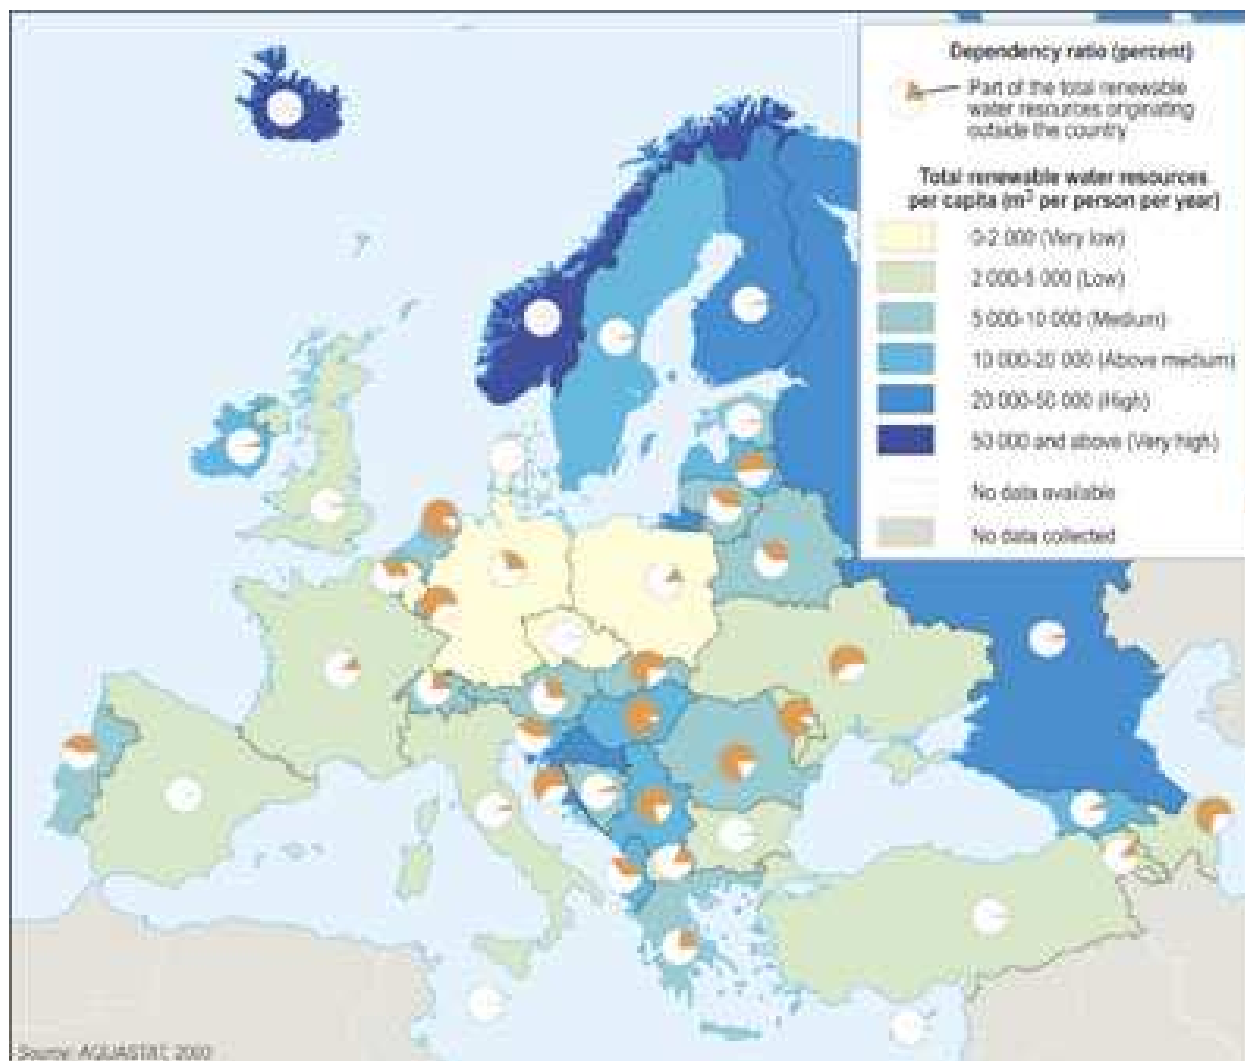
Dependency ratio (percent)

Part of the total renewable water resources originating outside the country

Total renewable water resources per capita ($m^3$ per person per year)

0-2 000 (Very low)

2 000-5 000 (Low)

5 000-10 000 (Medium)

10 000-20 000 (Above medium)

20 000-50 000 (High)

50 000 and above (Very high)

No data available

No data collected

Source: AQUASTAT, 2003